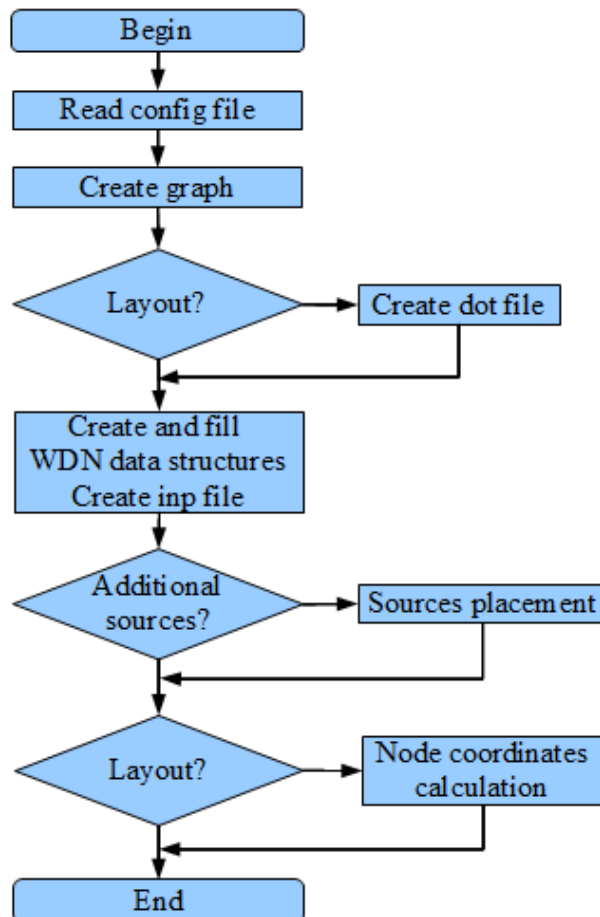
Begin

Read config file

Create graph

Layout?

Create dot file

Create and fill
WDN data structures
Create inp file

Additional sources?

Sources placement

Layout?

Node coordinates calculation

End